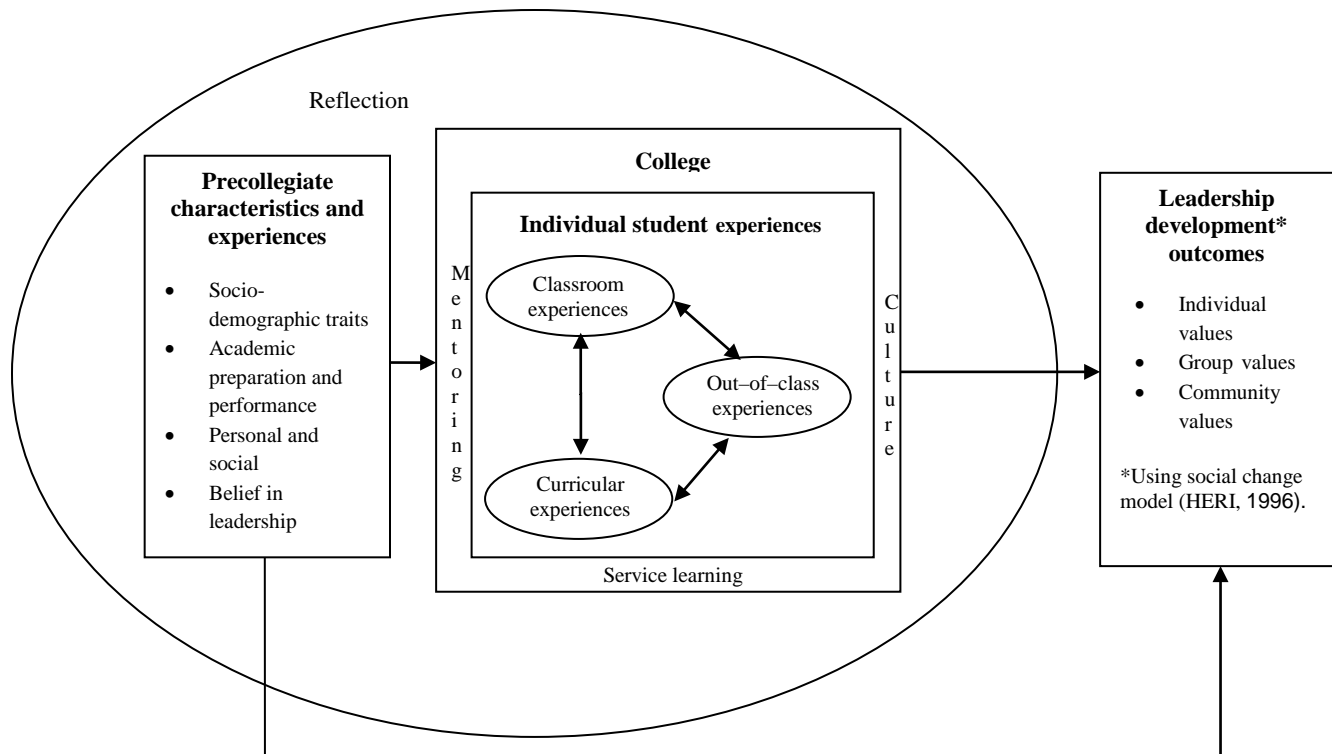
Reflection

**Precollegiate characteristics and experiences**

- Socio-demographic traits
- Academic preparation and performance
- Personal and social
- Belief in leadership

**College**

**Individual student experiences**

Mentoring

Classroom experiences

Out–of–class experiences

Curricular experiences

Culture

Service learning

**Leadership development\* outcomes**

- Individual values
- Group values
- Community values

\*Using social change model (HERI, 1996).